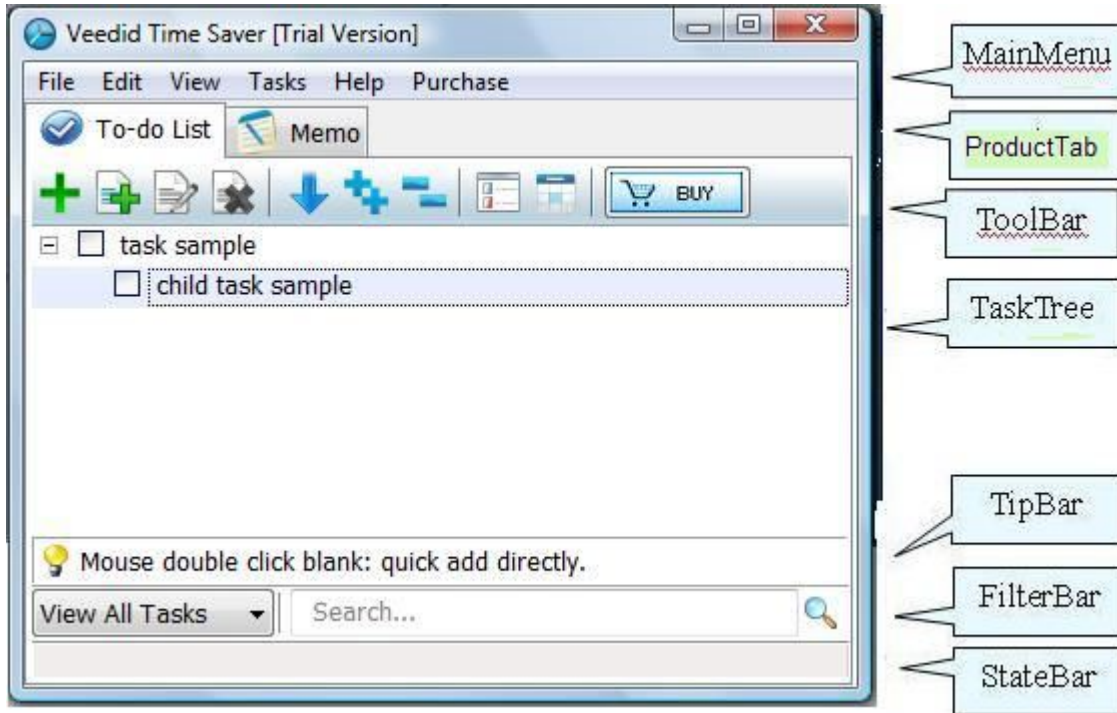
Veedid Time Saver [Trial Version]

File Edit View Tasks Help Purchase

To-do List Memo

BUY

task sample

child task sample

Mouse double click blank: quick add directly.

View All Tasks

Search...

MainMenu

ProductTab

ToolBar

TaskTree

TipBar

FilterBar

StateBar